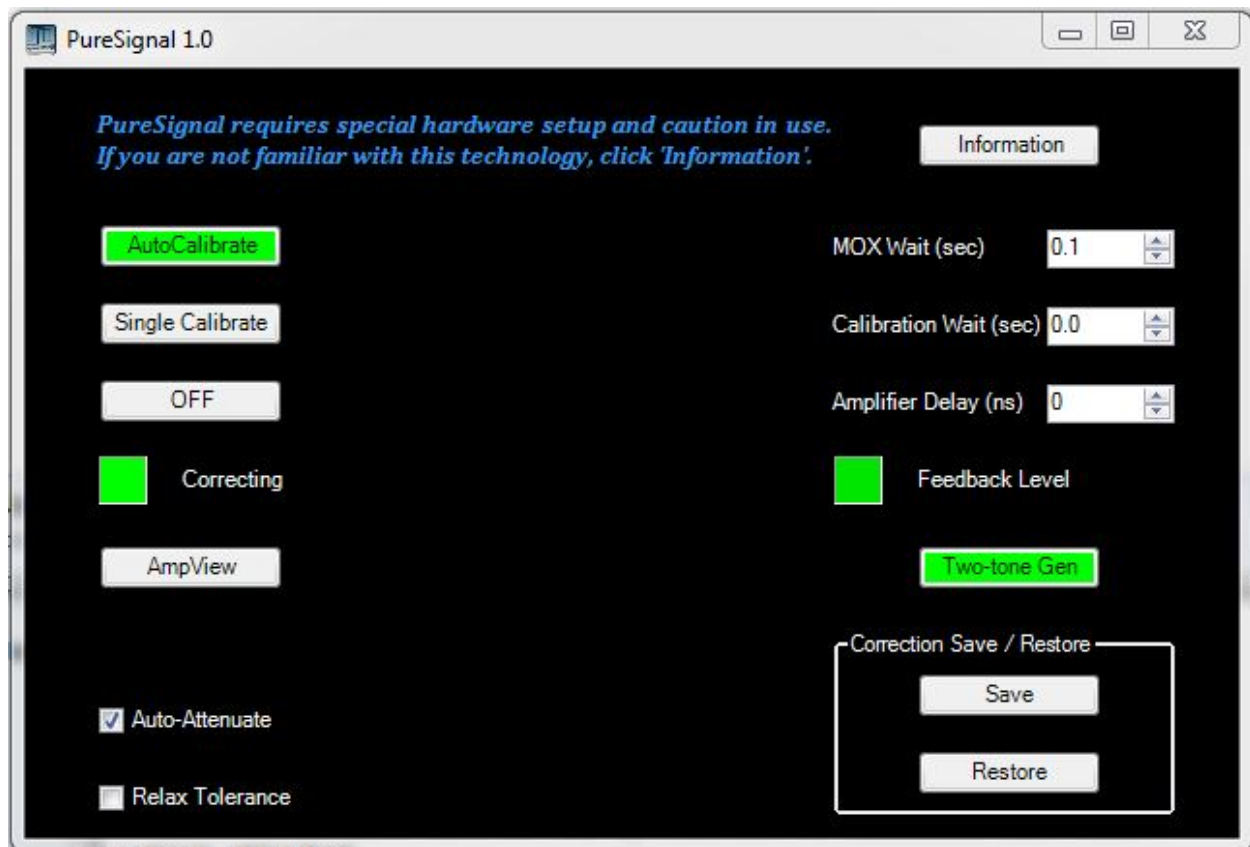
PureSignal 1.0

PureSignal requires special hardware setup and caution in use. If you are not familiar with this technology, click 'Information'.

Information

AutoCalibrate

MOX Wait (sec) 0.1

Single Calibrate

Calibration Wait (sec) 0.0

OFF

Amplifier Delay (ns) 0

Correcting

Feedback Level

AmpView

Two-tone Gen

Correction Save / Restore

Save

Restore

Auto-Attenuate

Relax Tolerance